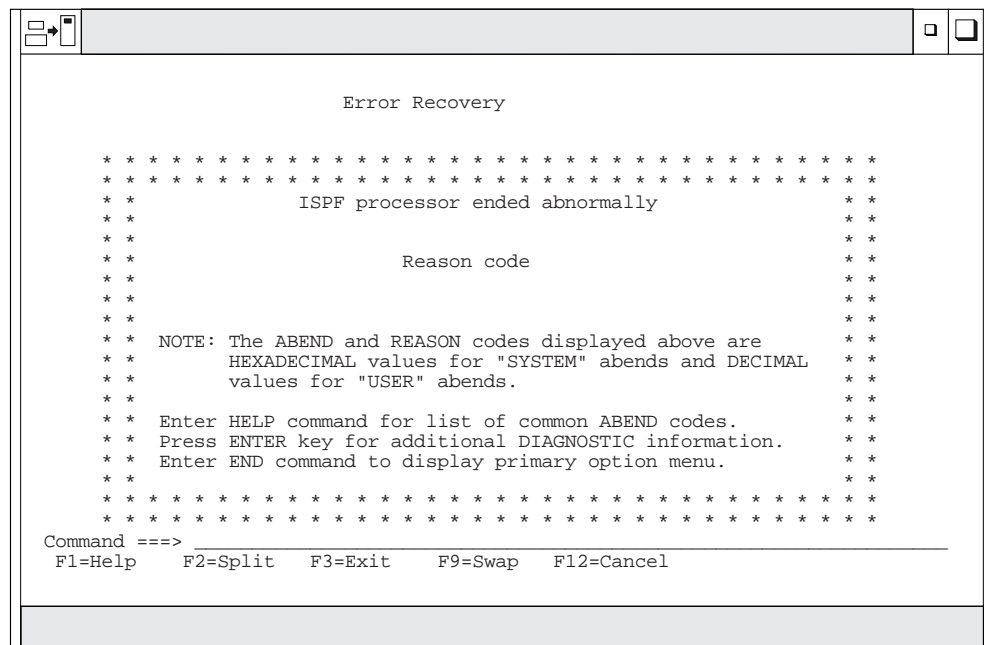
Error Recovery

ISPF processor ended abnormally

Reason code

NOTE: The ABEND and REASON codes displayed above are HEXADECIMAL values for "SYSTEM" abends and DECIMAL values for "USER" abends.

Enter HELP command for list of common ABEND codes.
Press ENTER key for additional DIAGNOSTIC information.
Enter END command to display primary option menu.

Command ===>
F1=Help F2=Split F3=Exit F9=Swap F12=Cancel